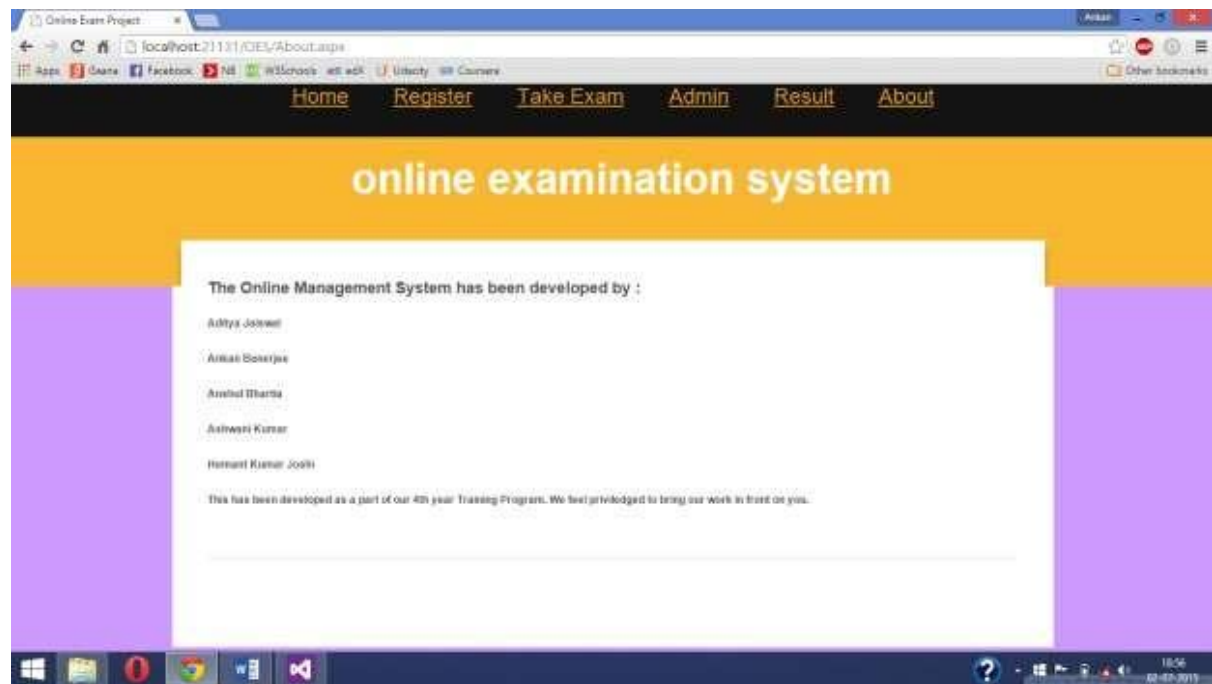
Online Exam Project

localhost:21131/OES/About.aspx

Apps Gaana Facebook NE W3Schools edX Udacity Coursera

Other bookmarks

Ankan

Home Register Take Exam Admin Result About

online examination system

The Online Management System has been developed by :

Aditya Jaiswal

Ankan Banerjee

Anshul Bhartia

Ashwani Kumar

Hemant Kumar Joshi

This has been developed as a part of our 4th year Training Program. We feel priviledged to bring our work in front on you.

18:56
02-07-2015